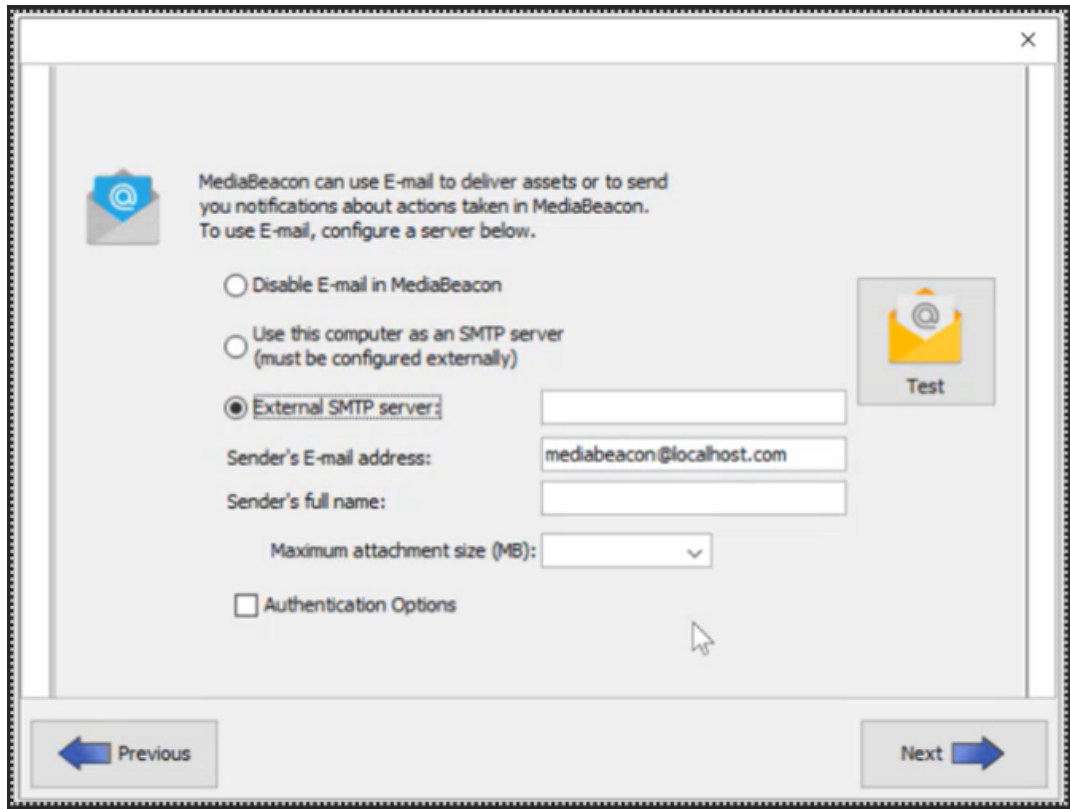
×

MediaBeacon can use E-mail to deliver assets or to send you notifications about actions taken in MediaBeacon. To use E-mail, configure a server below.

Disable E-mail in MediaBeacon

Use this computer as an SMTP server (must be configured externally)

External SMTP server:

Test

Sender's E-mail address: mediabeacon@localhost.com

Sender's full name:

Maximum attachment size (MB):

Authentication Options

Previous

Next